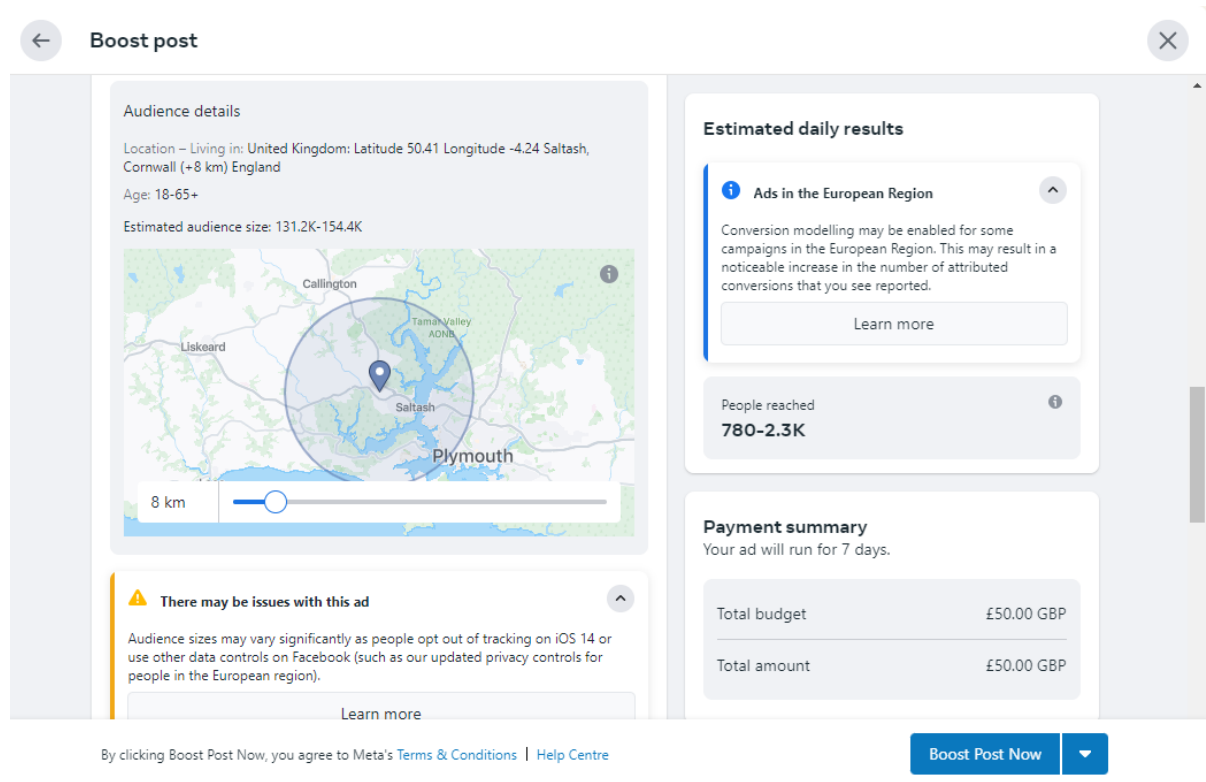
Boost post

Audience details

Location – Living in: United Kingdom: Latitude 50.41 Longitude -4.24 Saltash, Cornwall (+8 km) England

Age: 18-65+

Estimated audience size: 131.2K-154.4K

Callington

Tamar Valley AONB

Liskeard

Saltash

Plymouth

8 km

There may be issues with this ad

Audience sizes may vary significantly as people opt out of tracking on iOS 14 or use other data controls on Facebook (such as our updated privacy controls for people in the European region).

Learn more

Estimated daily results

Ads in the European Region

Conversion modelling may be enabled for some campaigns in the European Region. This may result in a noticeable increase in the number of attributed conversions that you see reported.

Learn more

People reached

780-2.3K

Payment summary

Your ad will run for 7 days.

| Total budget | £50.00 GBP |
|---|---|
| Total amount | £50.00 GBP |

By clicking Boost Post Now, you agree to Meta's Terms & Conditions | Help Centre

Boost Post Now